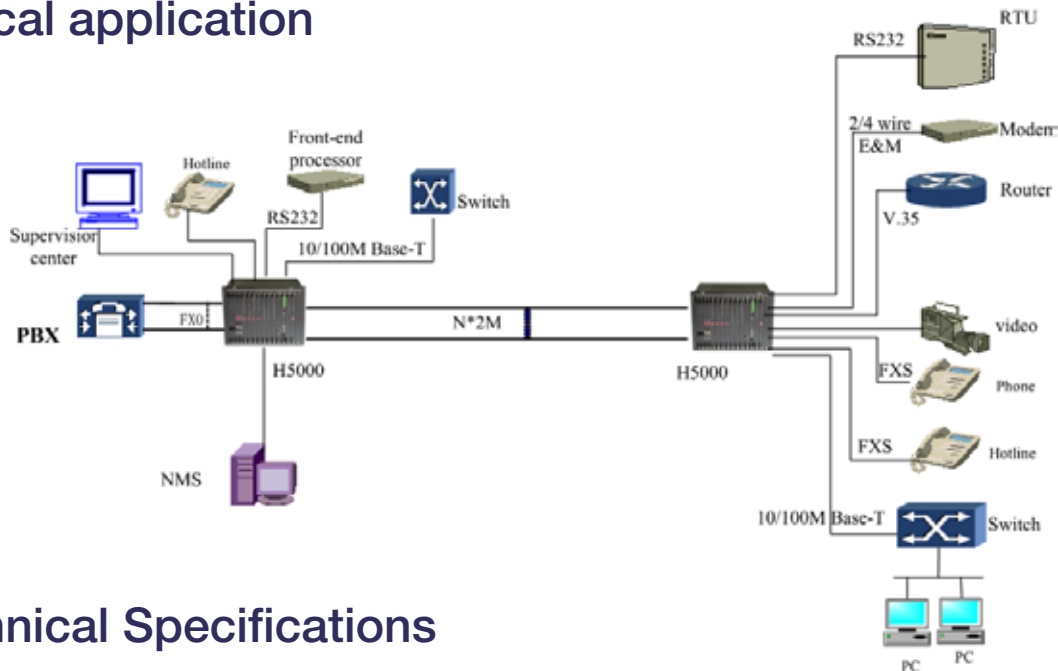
cal application

Supervisior center

Hotline

Front-end processor

RS232

Switch

10/100M Base-T

PBX

FX0

N*2M

H5000

NMS

H5000

RS232

RTU

2/4 wire E&M

Modem

Router

V.35

video

FXS

Phone

FXS

Hotline

10/100M Base-T

Switch

PC

PC

nical Specifications